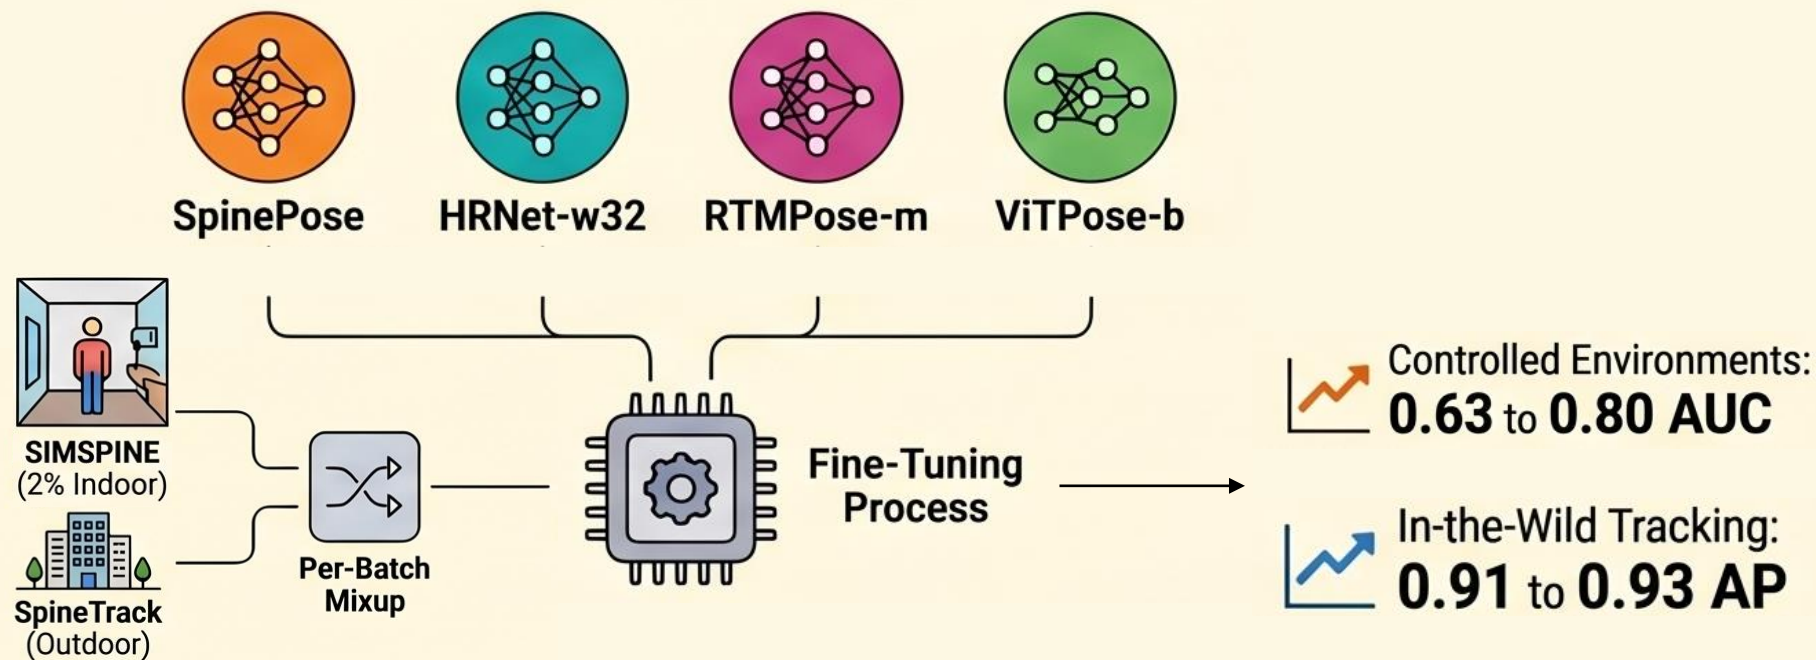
SpinePose
HRNet-w32
RTMPose-m
ViTPose-b

SIMSPINE
(2% Indoor)

SpineTrack
(Outdoor)

Per-Batch
Mixup

Fine-Tuning
Process

Controlled Environments:
0.63 to 0.80 AUC

In-the-Wild Tracking:
0.91 to 0.93 AP